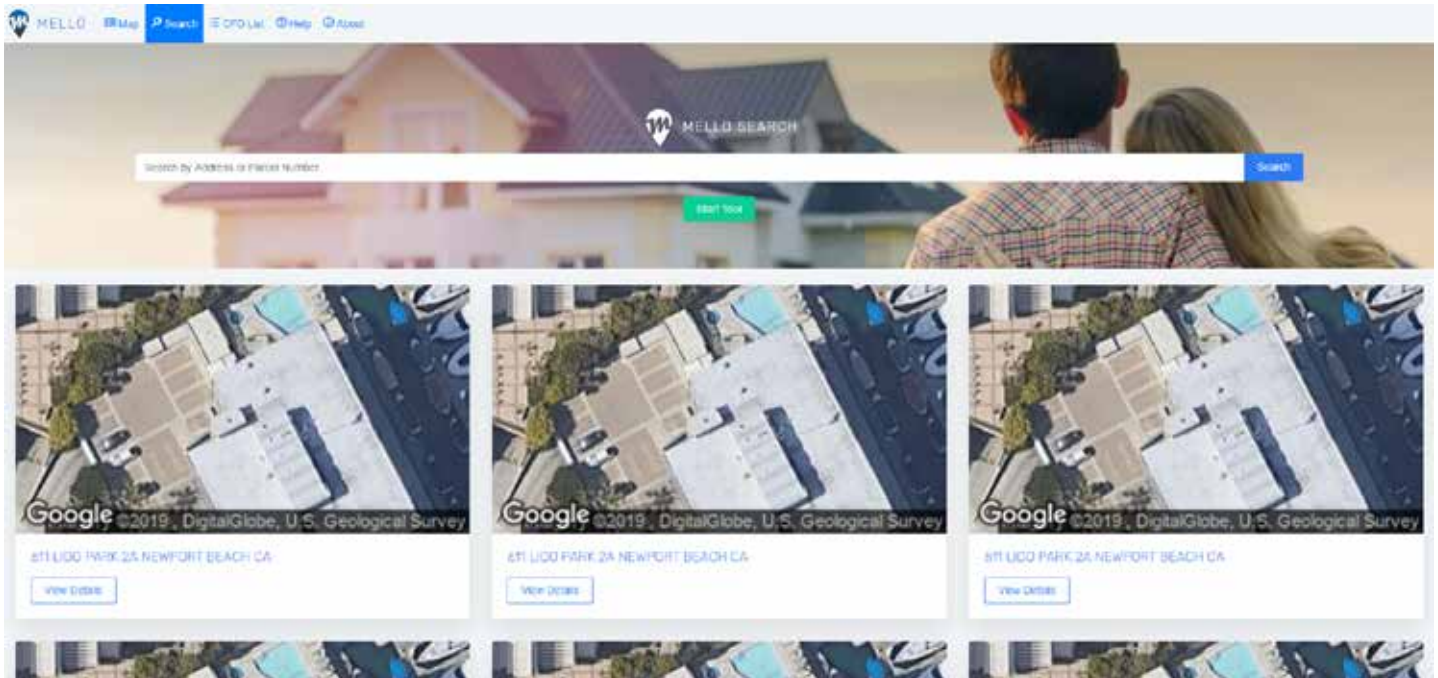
MELLO Map Search CFD List Help About

MELLO SEARCH

Search By Address or Parcel Number

Search

Start Tour

Google ©2019 , DigitalGlobe, U.S. Geological Survey

611 LIDO PARK 2A NEWPORT BEACH CA

View Details

Google ©2019 , DigitalGlobe, U.S. Geological Survey

611 LIDO PARK 2A NEWPORT BEACH CA

View Details

Google ©2019 , DigitalGlobe, U.S. Geological Survey

611 LIDO PARK 2A NEWPORT BEACH CA

View Details